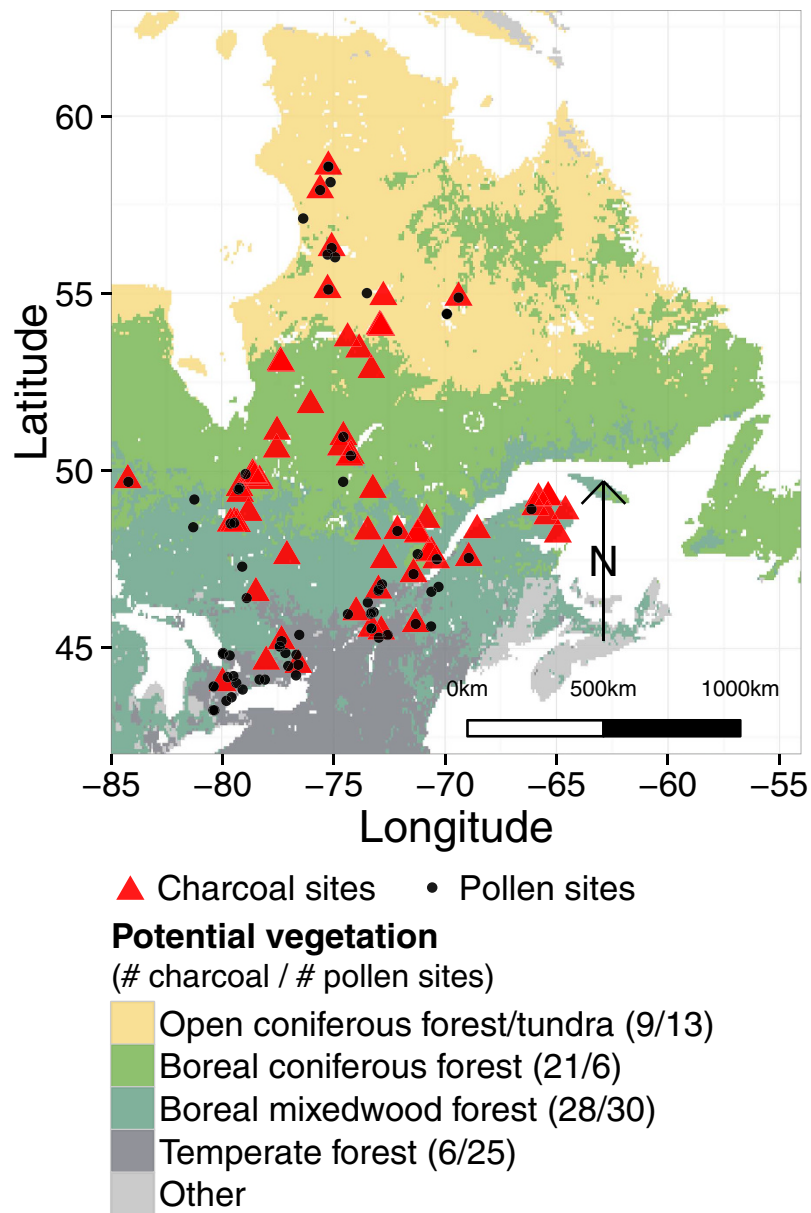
60

55

50

45

Latitude

N

0km 500km 1000km

−85 −80 −75 −70 −65 −60 −55

Longitude

Charcoal sites • Pollen sites

**Potential vegetation**
(# charcoal / # pollen sites)

Open coniferous forest/tundra (9/13)
Boreal coniferous forest (21/6)
Boreal mixedwood forest (28/30)
Temperate forest (6/25)
Other